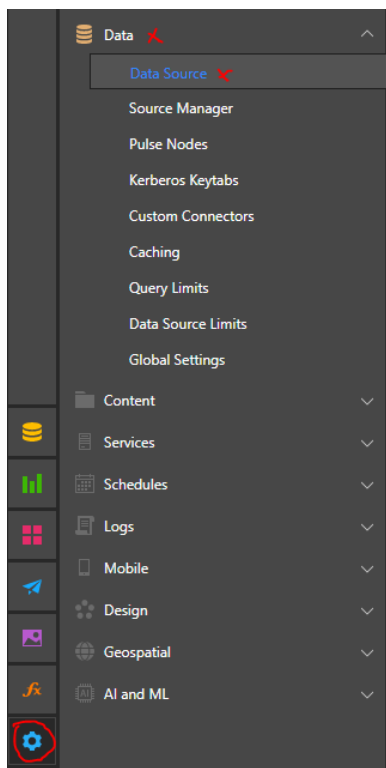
Data

Data Source

Source Manager

Pulse Nodes

Kerberos Keytabs

Custom Connectors

Caching

Query Limits

Data Source Limits

Global Settings

Content

Services

Schedules

Logs

Mobile

Design

Geospatial

AI and ML

fx